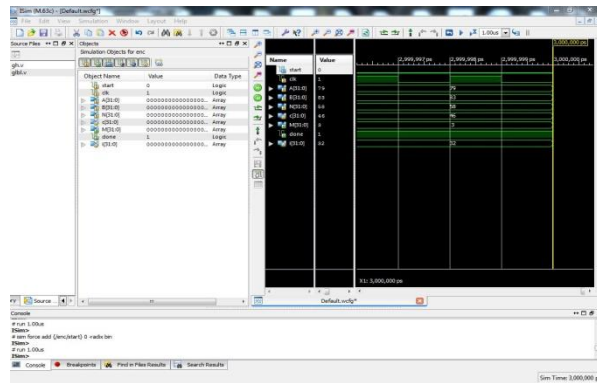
ISim (M.63c) - [Default.wcfg*]
File Edit View Simulation Window Layout Help

Source Files
glb.v
glbl.v

Objects
Simulation Objects for enc

| Object Name | Value | Data Type |
|---|---|---|
| start | 0 | Logic |
| clk | 1 | Logic |
| A[31:0] | 0000000000000000... | Array |
| B[31:0] | 0000000000000000... | Array |
| N[31:0] | 0000000000000000... | Array |
| c[31:0] | 0000000000000000... | Array |
| M[31:0] | 0000000000000000... | Array |
| done | 1 | Logic |
| d[31:0] | 0000000000000000... | Array |

| Name | Value |
|---|---|
| start | 0 |
| clk | 1 |
| A[31:0] | 79 |
| B[31:0] | 83 |
| N[31:0] | 58 |
| c[31:0] | 46 |
| M[31:0] | 3 |
| done | 1 |
| d[31:0] | 32 |

3,000,000 ps
2,999,997 ps
2,999,998 ps
2,999,999 ps
3,000,000 ps
79
83
58
96
3
32
X1: 3,000,000 ps

Source
Default.wcfg*

Console
# run 1.00us
ISim>
# isim force add {/enc/start} 0 -radix bin
ISim>
# run 1.00us
ISim>

Console Breakpoints Find in Files Results Search Results

Sim Time: 3,000,000 ps